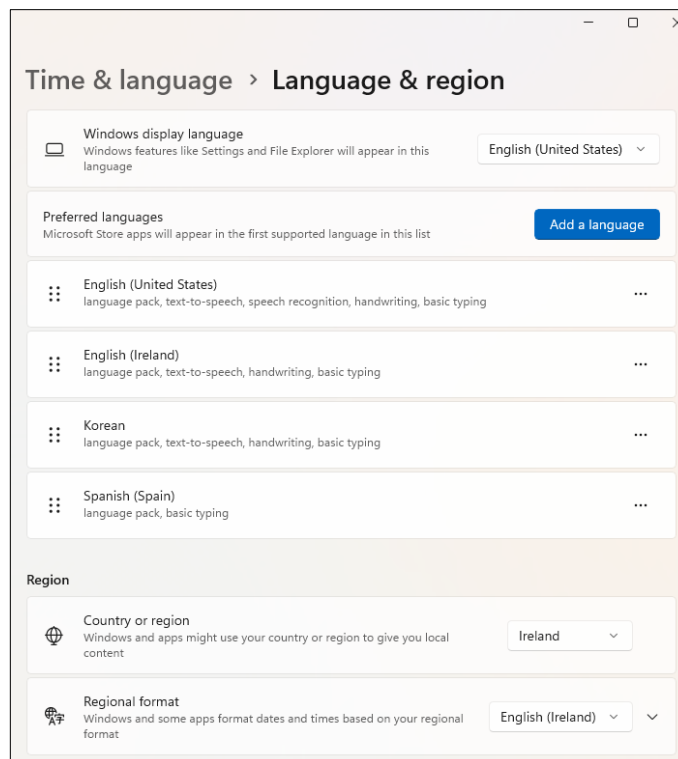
Time & language › Language & region

Windows display language
Windows features like Settings and File Explorer will appear in this language

English (United States)

Preferred languages
Microsoft Store apps will appear in the first supported language in this list

Add a language

English (United States)
language pack, text-to-speech, speech recognition, handwriting, basic typing

...

English (Ireland)
language pack, text-to-speech, handwriting, basic typing

...

Korean
language pack, text-to-speech, handwriting, basic typing

...

Spanish (Spain)
language pack, basic typing

...

Region

Country or region
Windows and apps might use your country or region to give you local content

Ireland

Regional format
Windows and some apps format dates and times based on your regional format

English (Ireland)